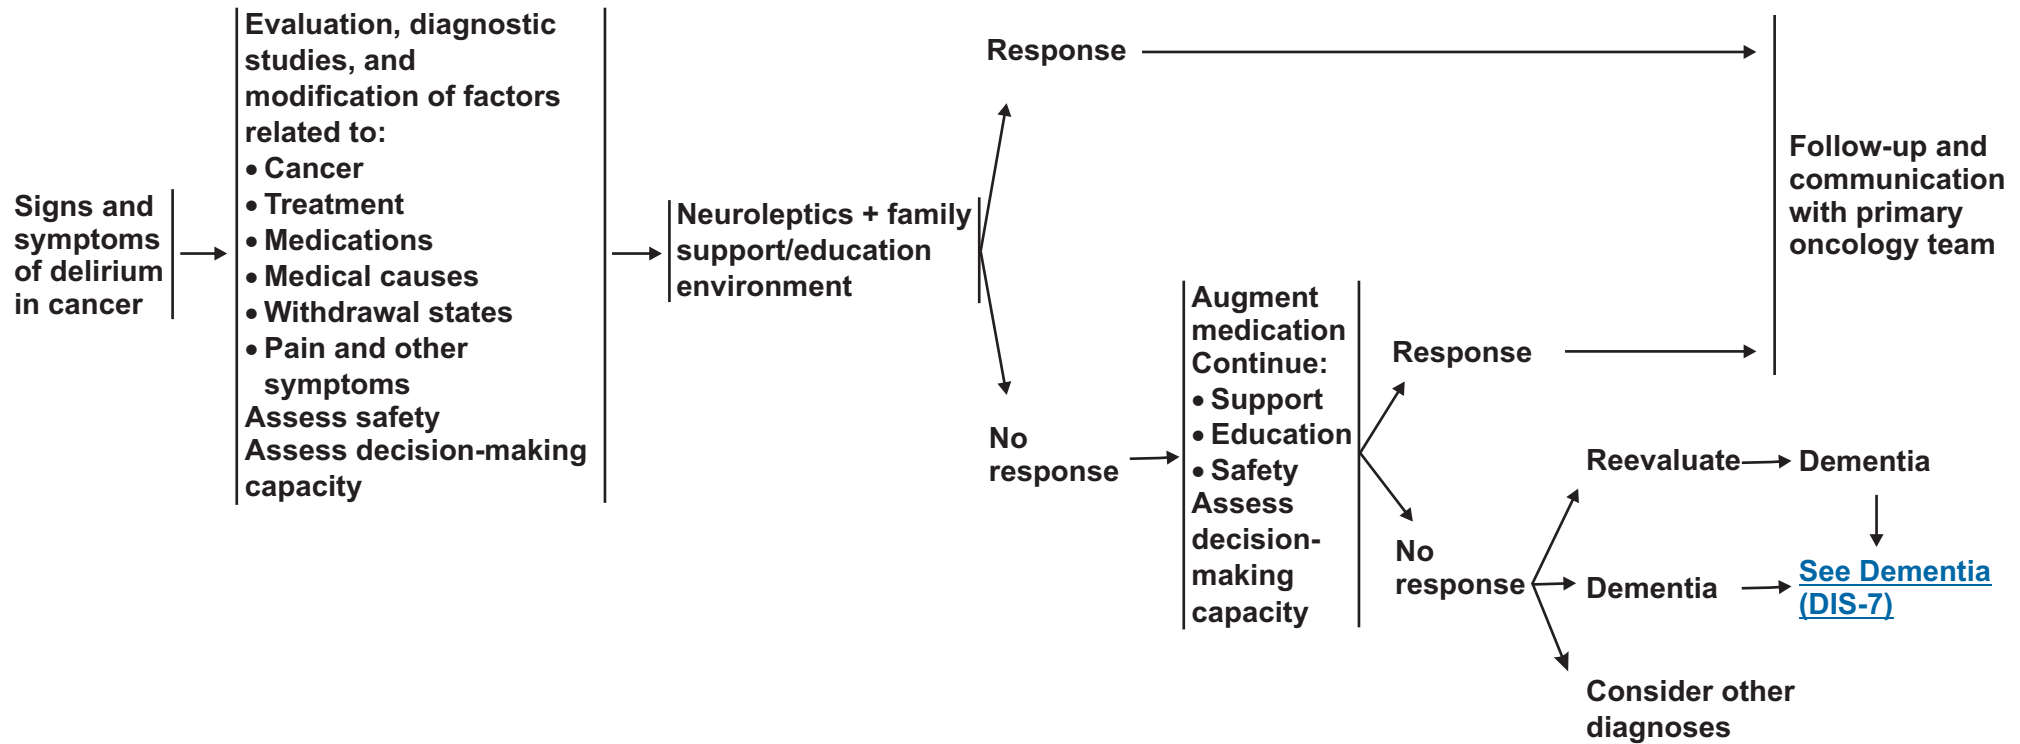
Signs and symptoms of delirium in cancer

Evaluation, diagnostic studies, and modification of factors related to:
• Cancer
• Treatment
• Medications
• Medical causes
• Withdrawal states
• Pain and other symptoms
Assess safety
Assess decision-making capacity

Neuroleptics + family support/education environment

Response

No response

Augment medication
Continue:
• Support
• Education
• Safety
Assess decision-making capacity

Response

Follow-up and communication with primary oncology team

No response

Reevaluate

Dementia

Dementia

See Dementia (DIS-7)

Consider other diagnoses